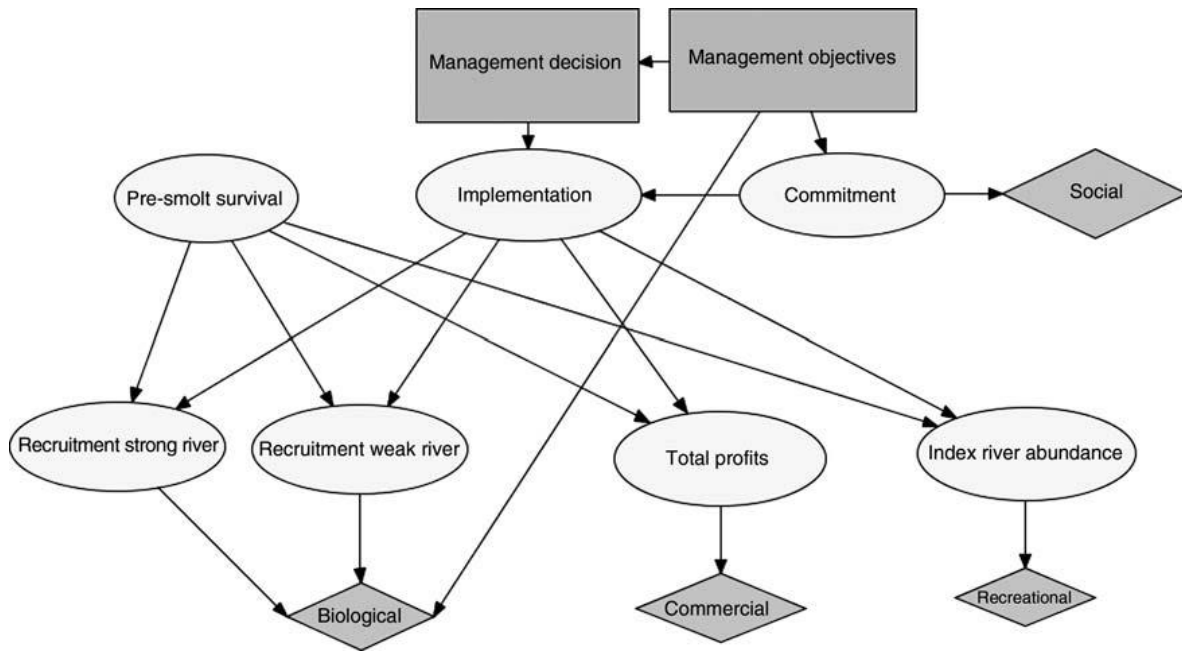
Management decision

Management objectives

Pre-smolt survival

Implementation

Commitment

Social

Recruitment strong river

Recruitment weak river

Total profits

Index river abundance

Biological

Commercial

Recreational